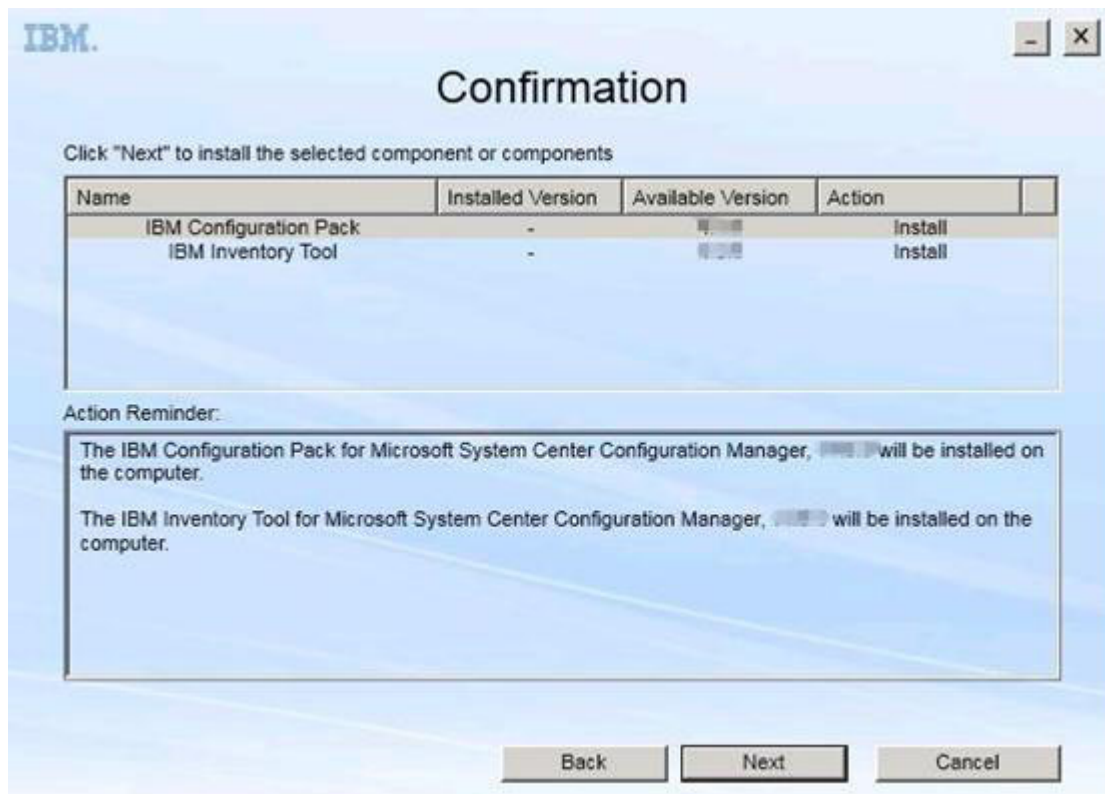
IBM.

_ ×

Confirmation

Click "Next" to install the selected component or components

| Name | Installed Version | Available Version | Action |
|---|---|---|---|
| IBM Configuration Pack | - | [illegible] | Install |
| IBM Inventory Tool | - | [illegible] | Install |

Action Reminder:

The IBM Configuration Pack for Microsoft System Center Configuration Manager, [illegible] will be installed on the computer.

The IBM Inventory Tool for Microsoft System Center Configuration Manager, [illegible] will be installed on the computer.

Back Next Cancel